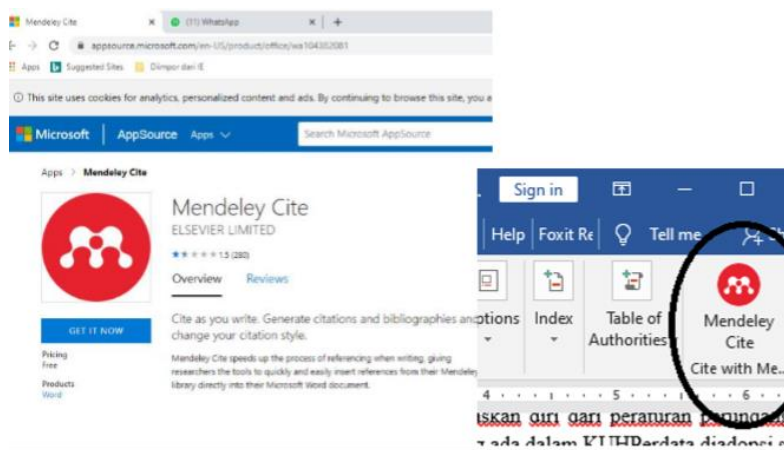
Mendeley Cite × (11) WhatsApp × +

appsource.microsoft.com/en-US/product/office/wa104382081

Apps Suggested Sites Diimpor dari IE

ⓘ This site uses cookies for analytics, personalized content and ads. By continuing to browse this site, you a

Microsoft | AppSource Apps

Search Microsoft AppSource

Apps > Mendeley Cite

Mendeley Cite

ELSEVIER LIMITED

1.5 (280)

Overview Reviews

GET IT NOW

Pricing
Free

Products
Word

Cite as you write. Generate citations and bibliographies and change your citation style.

Mendeley Cite speeds up the process of referencing when writing, giving researchers the tools to quickly and easily insert references from their Mendeley library directly into their Microsoft Word document.

Sign in

Help Foxit Re Tell me

ptions Index Table of Authorities Mendeley Cite

Cite with Me...

4 · · · 5 · · · 6

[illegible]skan diri dari peraturan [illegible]

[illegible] ada dalam KUHPerdata diadopsi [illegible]